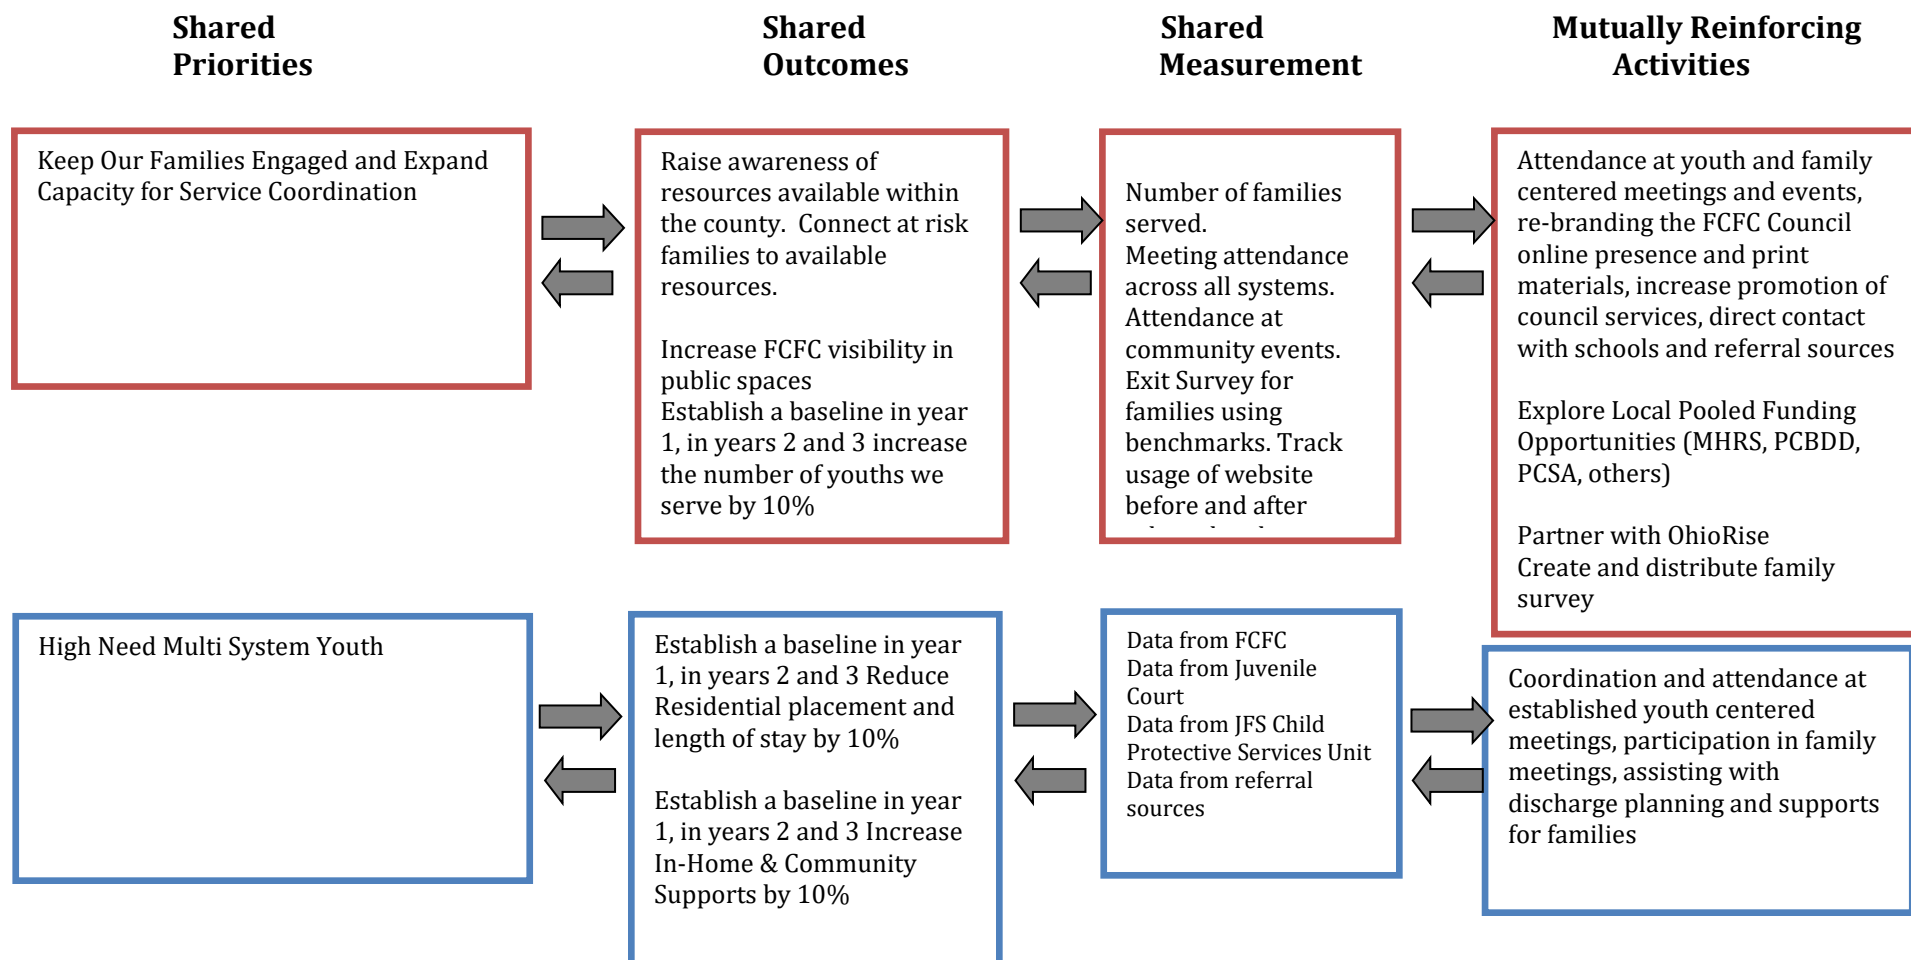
Shared Priorities

Shared Outcomes

Shared Measurement

Mutually Reinforcing Activities

Keep Our Families Engaged and Expand Capacity for Service Coordination

Raise awareness of resources available within the county. Connect at risk families to available resources.

Increase FCFC visibility in public spaces
Establish a baseline in year 1, in years 2 and 3 increase the number of youths we serve by 10%

Number of families served.
Meeting attendance across all systems.
Attendance at community events.
Exit Survey for families using benchmarks. Track usage of website before and after
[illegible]

Attendance at youth and family centered meetings and events, re-branding the FCFC Council online presence and print materials, increase promotion of council services, direct contact with schools and referral sources

Explore Local Pooled Funding Opportunities (MHRS, PCBDD, PCSA, others)

Partner with OhioRise
Create and distribute family survey

High Need Multi System Youth

Establish a baseline in year 1, in years 2 and 3 Reduce Residential placement and length of stay by 10%

Establish a baseline in year 1, in years 2 and 3 Increase In-Home & Community Supports by 10%

Data from FCFC
Data from Juvenile Court
Data from JFS Child Protective Services Unit
Data from referral sources

Coordination and attendance at established youth centered meetings, participation in family meetings, assisting with discharge planning and supports for families